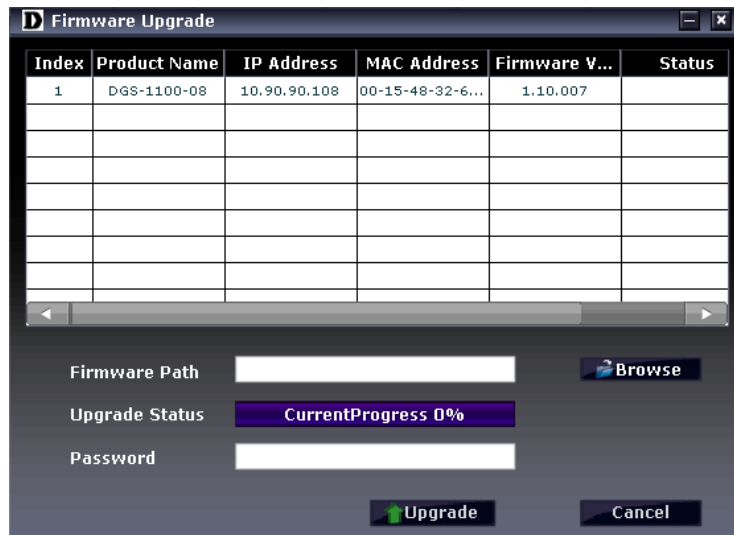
D Firmware Upgrade

| Index | Product Name | IP Address | MAC Address | Firmware V... | Status |
|---|---|---|---|---|---|
| 1 | DGS-1100-08 | 10.90.90.108 | 00-15-48-32-6... | 1.10.007 | |
| | | | | | |
| | | | | | |
| | | | | | |
| | | | | | |
| | | | | | |
| | | | | | |
| | | | | | |
| | | | | | |

Firmware Path

Browse

Upgrade Status

CurrentProgress 0%

Password

Upgrade

Cancel